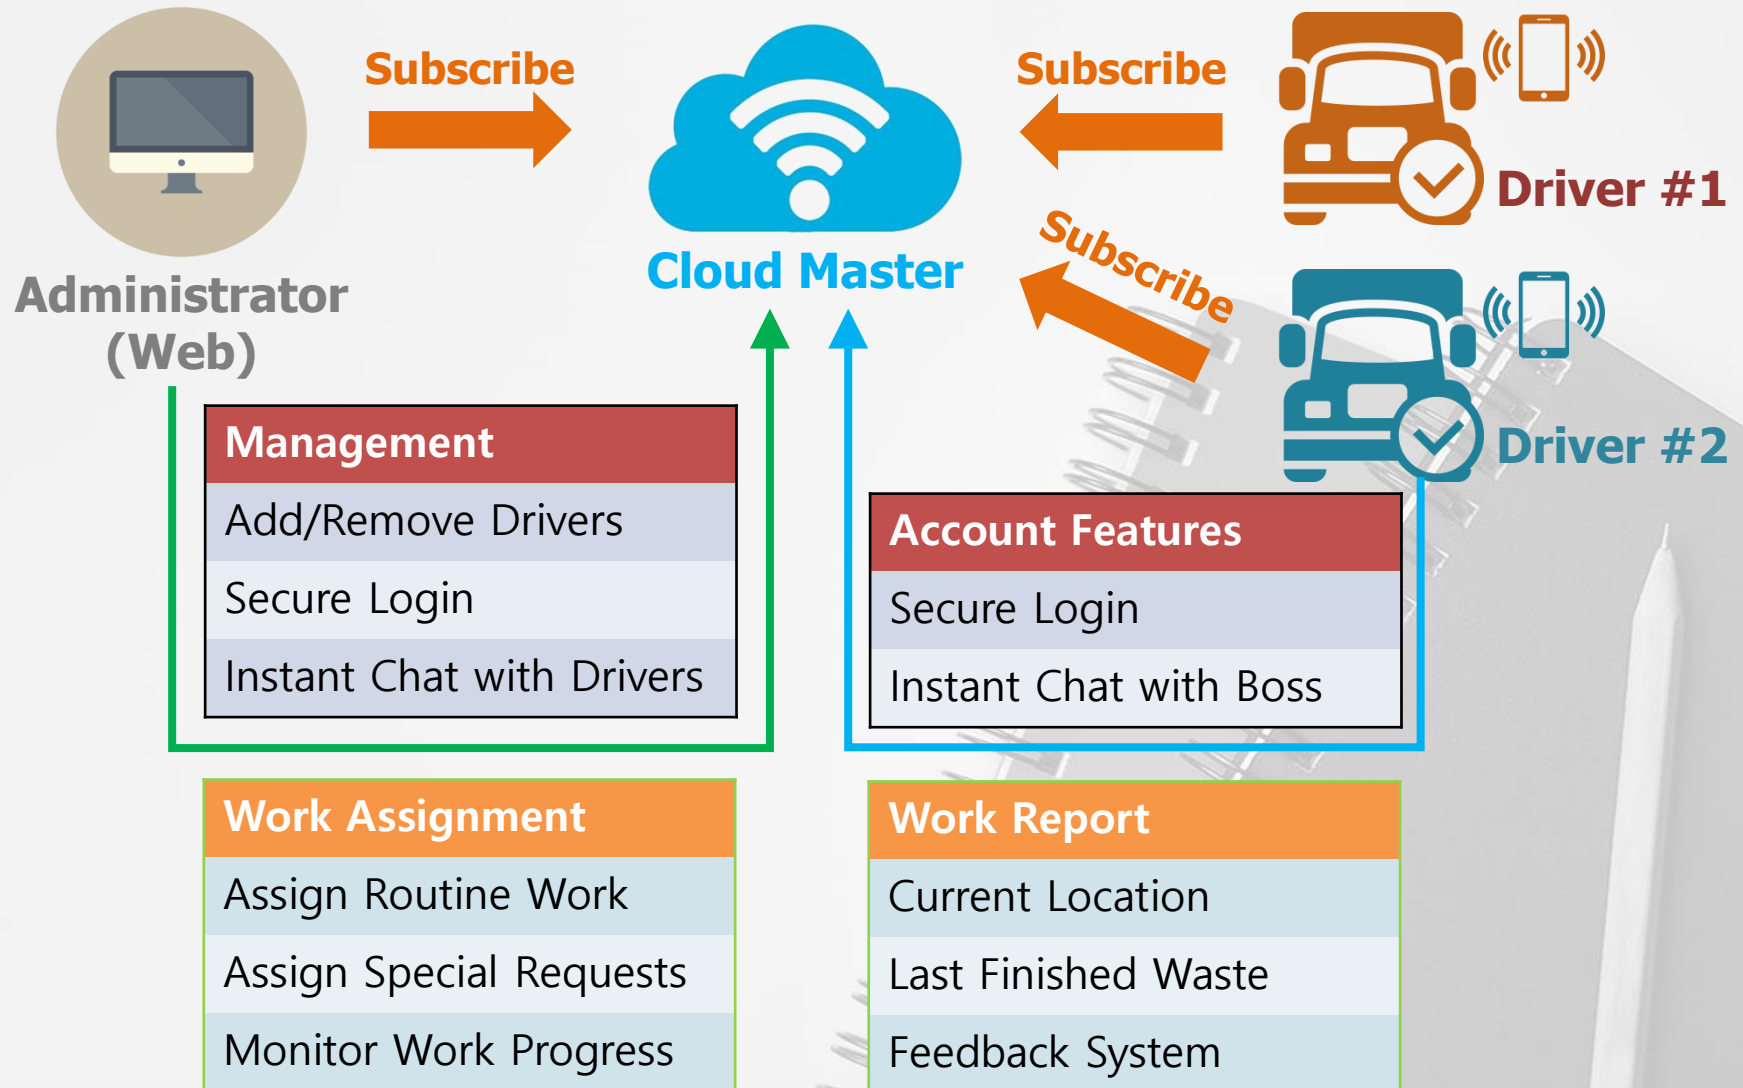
Subscribe

Cloud Master

Subscribe

Driver #1

Subscribe

Driver #2

Administrator (Web)

| Management |
|---|
| Add/Remove Drivers |
| Secure Login |
| Instant Chat with Drivers |

| Account Features |
|---|
| Secure Login |
| Instant Chat with Boss |

| Work Assignment |
|---|
| Assign Routine Work |
| Assign Special Requests |
| Monitor Work Progress |

| Work Report |
|---|
| Current Location |
| Last Finished Waste |
| Feedback System |